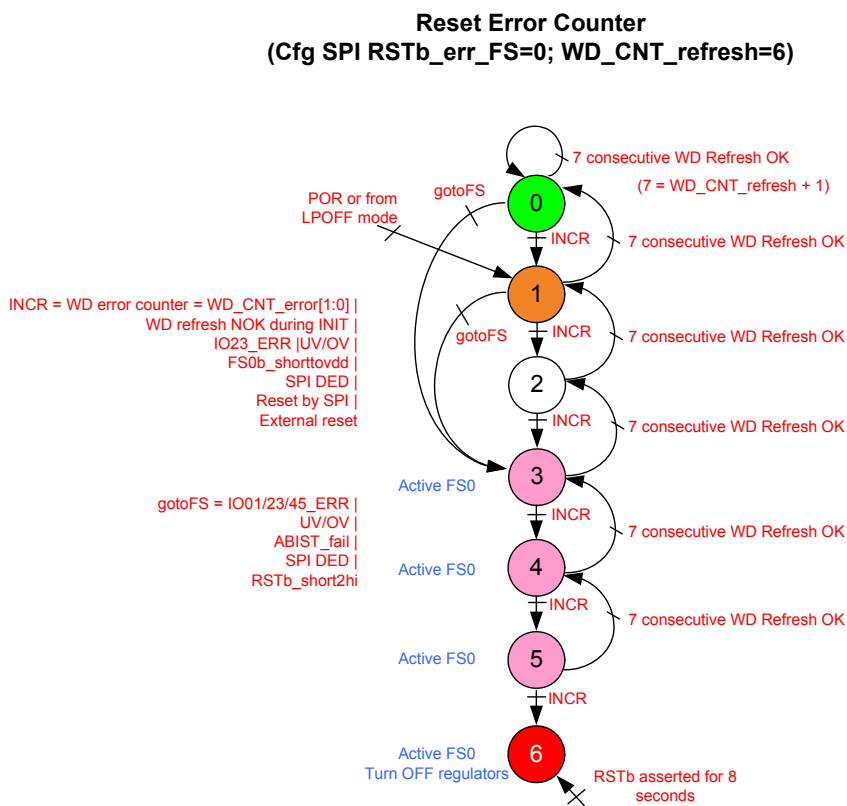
Reset Error Counter
(Cfg SPI RSTb_err_FS=0; WD_CNT_refresh=6)

7 consecutive WD Refresh OK

(7 = WD_CNT_refresh + 1)

POR or from LPOFF mode

gotoFS

0

INCR

7 consecutive WD Refresh OK

1

INCR = WD error counter = WD_CNT_error[1:0] |
WD refresh NOK during INIT |
IO23_ERR |UV/OV |
FS0b_shorttovdd |
SPI DED |
Reset by SPI |
External reset

gotoFS

INCR

7 consecutive WD Refresh OK

2

INCR

7 consecutive WD Refresh OK

Active FS0

3

gotoFS = IO01/23/45_ERR |
UV/OV |
ABIST_fail |
SPI DED |
RSTb_short2hi

INCR

7 consecutive WD Refresh OK

Active FS0

4

INCR

7 consecutive WD Refresh OK

Active FS0

5

INCR

Active FS0
Turn OFF regulators

6

RSTb asserted for 8 seconds